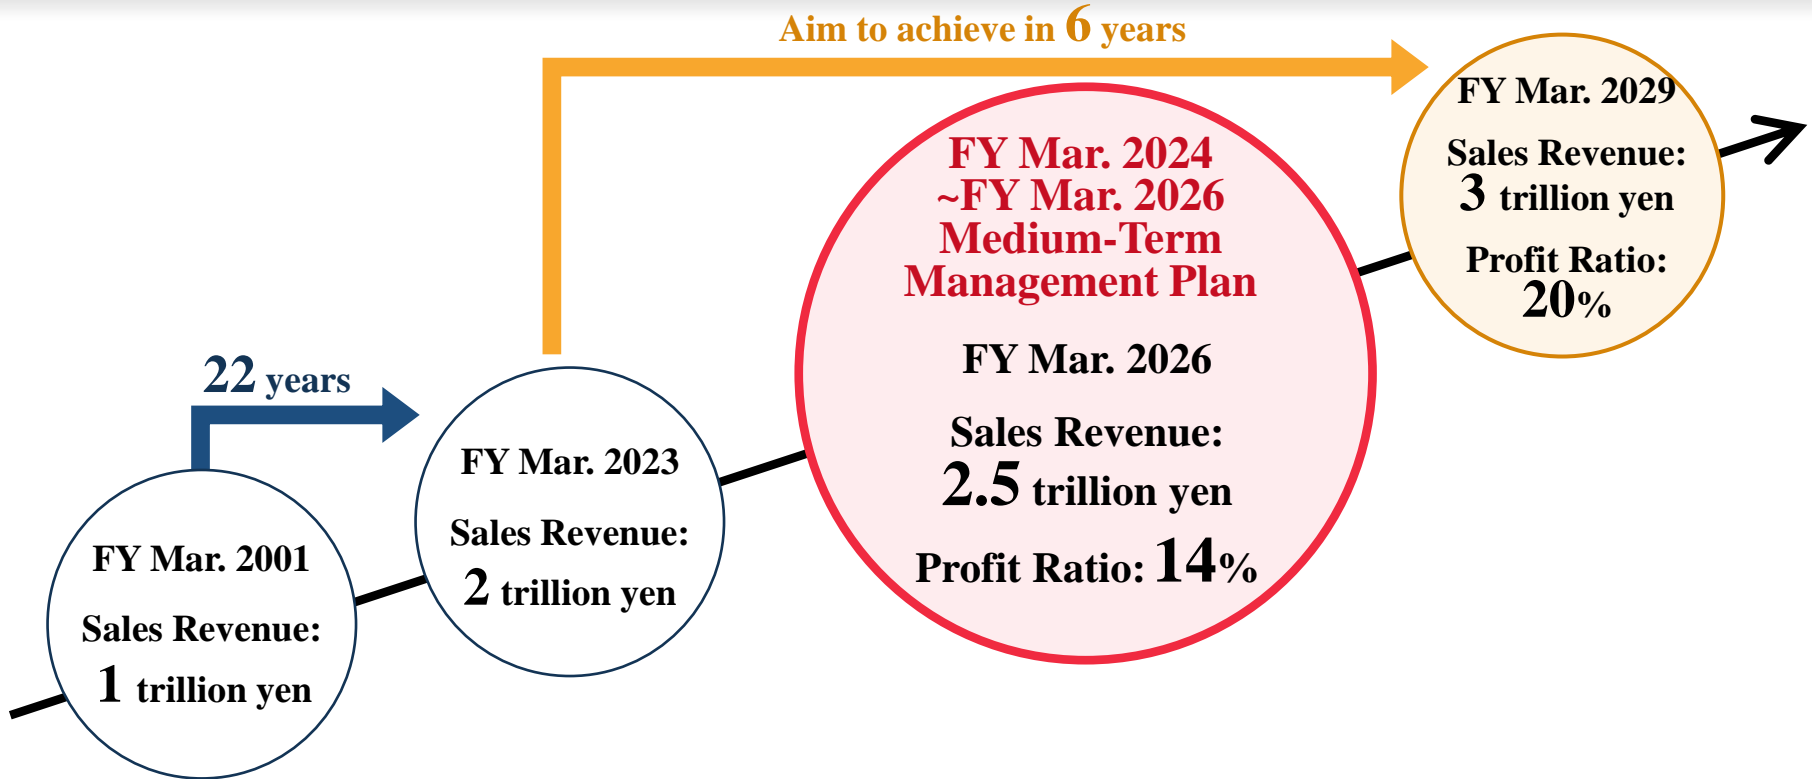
Aim to achieve in 6 years

FY Mar. 2029
Sales Revenue:
3 trillion yen
Profit Ratio:
20%

FY Mar. 2024
~FY Mar. 2026
Medium-Term
Management Plan

FY Mar. 2026
Sales Revenue:
2.5 trillion yen
Profit Ratio: 14%

22 years

FY Mar. 2023
Sales Revenue:
2 trillion yen

FY Mar. 2001
Sales Revenue:
1 trillion yen